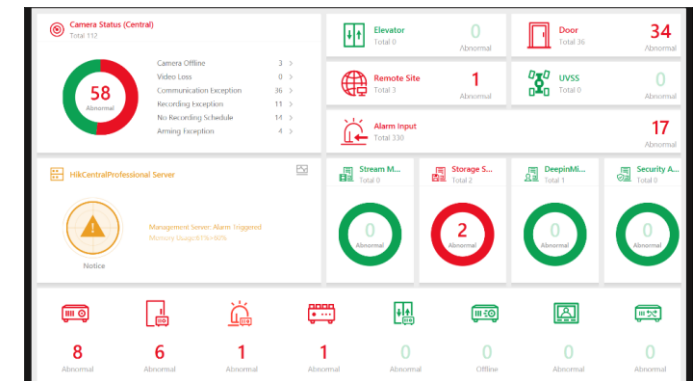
Camera Status (Central)
Total 112

58
Abnormal

Camera Offline 3 >
Video Loss 0 >
Communication Exception 36 >
Recording Exception 11 >
No Recording Schedule 14 >
Arming Exception 4 >

Elevator
Total 0
0
Abnormal

Door
Total 36
34
Abnormal

Remote Site
Total 3
1
Abnormal

UVSS
Total 0
0
Abnormal

Alarm Input
Total 330
17
Abnormal

HikCentralProfessional Server

Notice

Management Server: Alarm Triggered
Memory Usage:61%>60%

Stream M...
Total 0
0
Abnormal

Storage S...
Total 2
2
Abnormal

DeepinMi...
Total 1
0
Abnormal

Security A...
Total 0
0
Abnormal

8
Abnormal

6
Abnormal

1
Abnormal

1
Abnormal

0
Abnormal

0
Offline

0
Abnormal

0
Abnormal